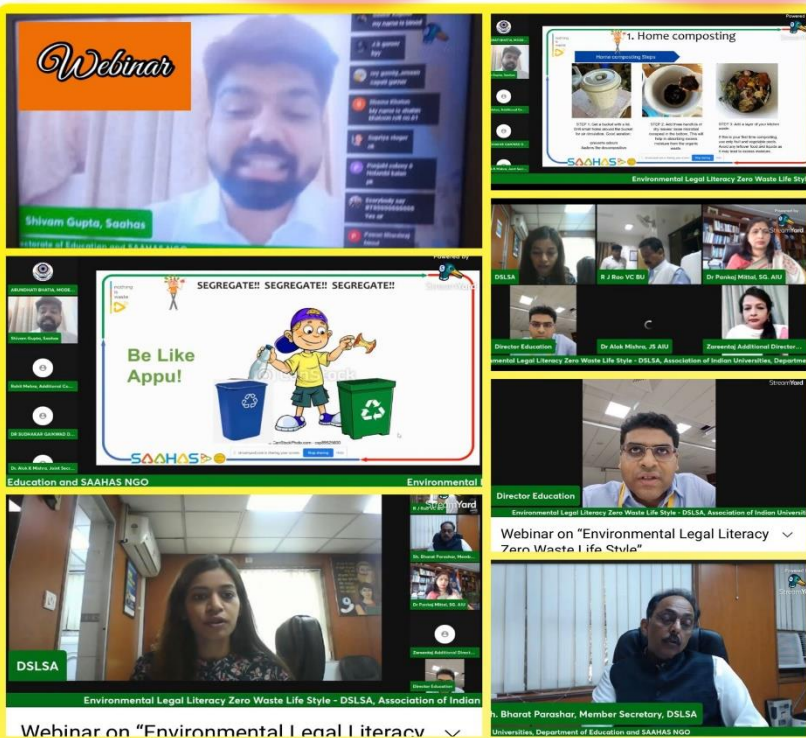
Webinar

my name is Vinod

Shivam Gupta, Saahas

ectorate of Education and SAAHAS NGO

1. Home composting

Home composting Steps

SAAHAS

Environmental Legal Literacy Zero Waste Life Style

DSLSA

R J Rao VC BU

Dr Pankaj Mittal, SG, AIU

Director Education

Dr Alok Mishra, JS AIU

Zareentaj Additional Director...

Environmental Legal Literacy Zero Waste Life Style - DSLSA, Association of Indian Universities, Department

SEGREGATE!! SEGREGATE!! SEGREGATE!!

Be Like Appu!

Shivam Gupta, Saahas

SAAHAS

Stop sharing

Education and SAAHAS NGO

Environmental

StreamYard

Director Education

Environmental Legal Literacy Zero Waste Life Style - DSLSA, Association of Indian Universities

Webinar on "Environmental Legal Literacy Zero Waste Life Style"

StreamYard

DSLSA

Dr Pankaj Mittal, SG, AIU

Environmental Legal Literacy Zero Waste Life Style - DSLSA, Association of Indian

Webinar on "Environmental Legal Literacy

h. Bharat Parashar, Member Secretary, DSLSA

Universities, Department of Education and SAAHAS NGO